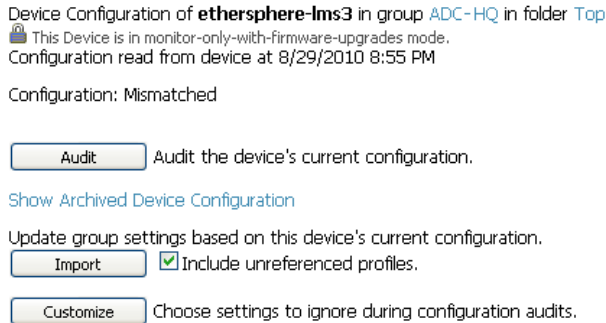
Device Configuration of **ethersphere-lms3** in group ADC-HQ in folder Top
This Device is in monitor-only-with-firmware-upgrades mode.
Configuration read from device at 8/29/2010 8:55 PM

Configuration: Mismatched

Audit Audit the device's current configuration.

Show Archived Device Configuration

Update group settings based on this device's current configuration.
Import ☑ Include unreferenced profiles.

Customize Choose settings to ignore during configuration audits.